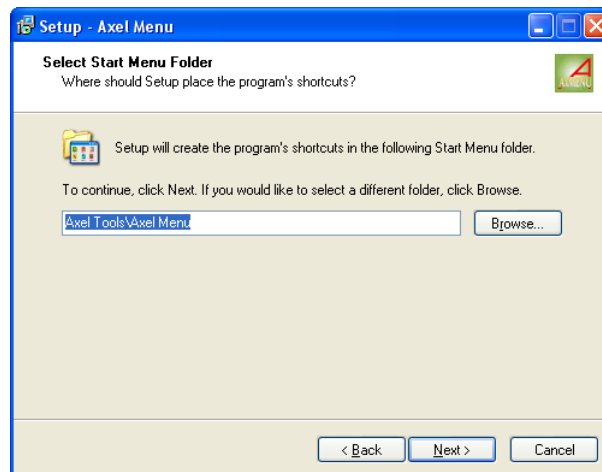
Setup - Axel Menu

Select Start Menu Folder
Where should Setup place the program's shortcuts?

AXELMENU

Setup will create the program's shortcuts in the following Start Menu folder.

To continue, click Next. If you would like to select a different folder, click Browse.

Axel Tools\Axel Menu

Browse...

< Back

Next >

Cancel